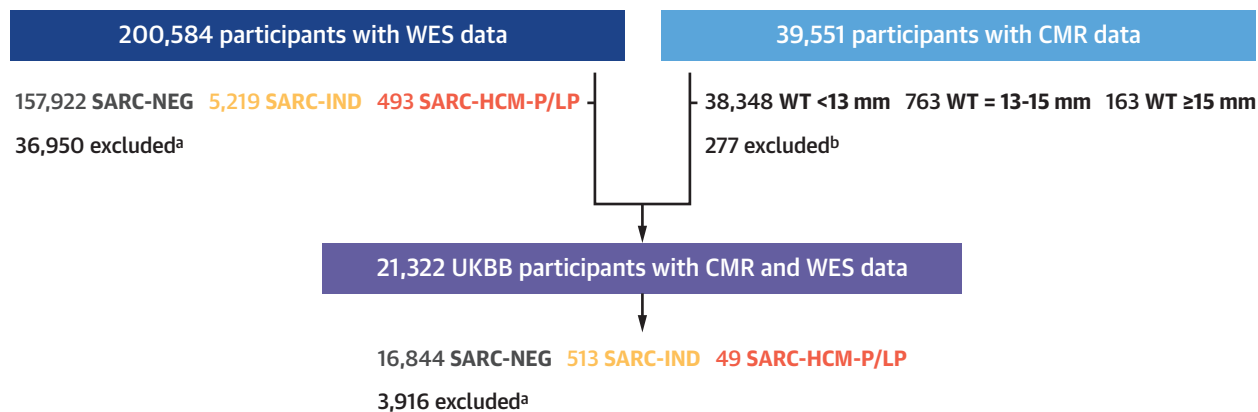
200,584 participants with WES data

39,551 participants with CMR data

157,922 SARC-NEG 5,219 SARC-IND 493 SARC-HCM-P/LP

36,950 excluded$^a$

38,348 WT <13 mm 763 WT = 13-15 mm 163 WT ≥15 mm

277 excluded$^b$

21,322 UKBB participants with CMR and WES data

16,844 SARC-NEG 513 SARC-IND 49 SARC-HCM-P/LP

3,916 excluded$^a$